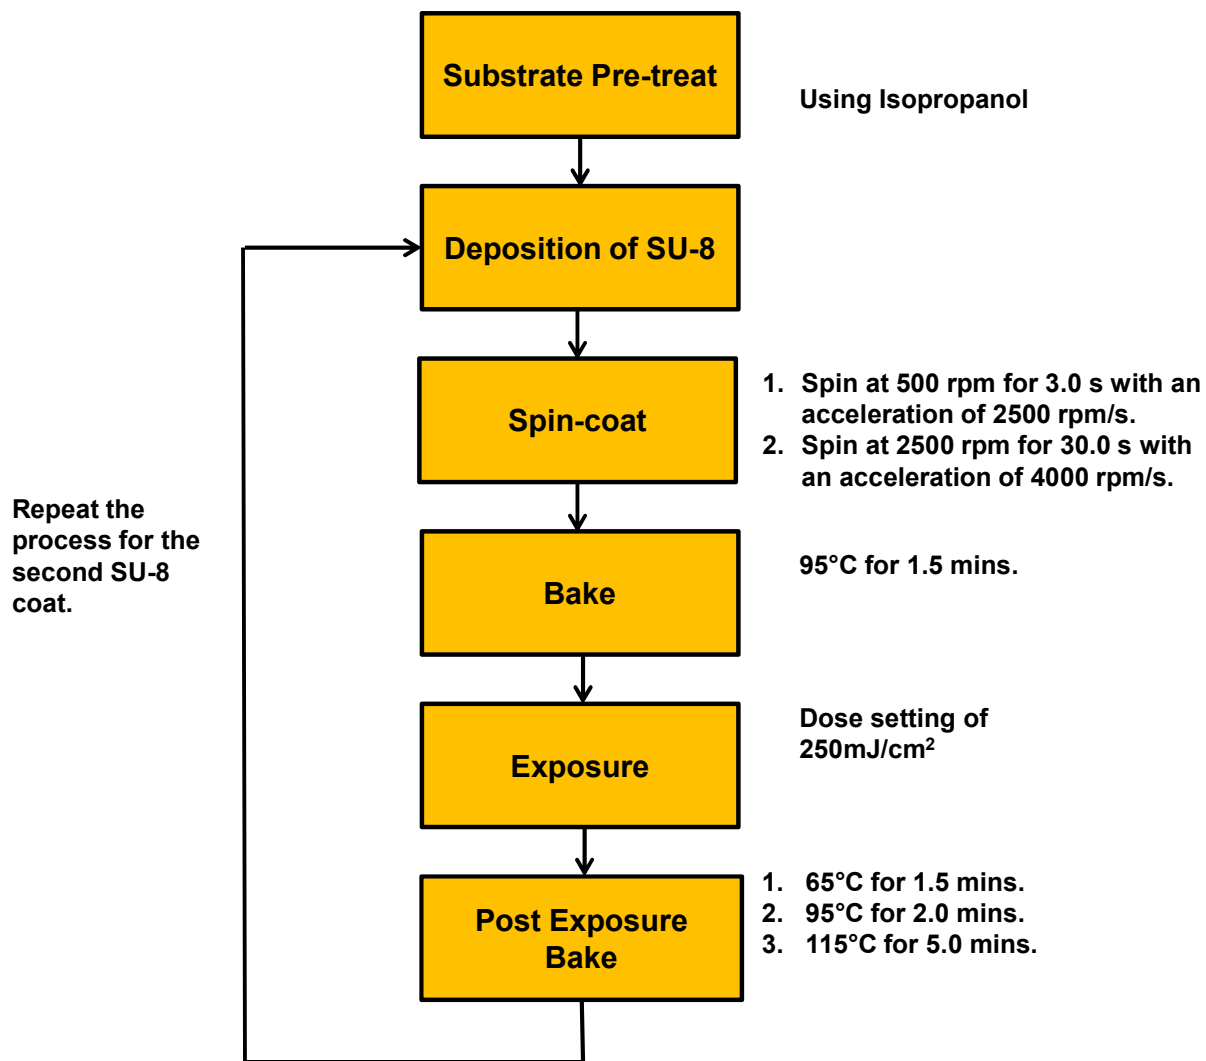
Substrate Pre-treat

Using Isopropanol

Deposition of SU-8

Spin-coat

1. Spin at 500 rpm for 3.0 s with an acceleration of 2500 rpm/s.
2. Spin at 2500 rpm for 30.0 s with an acceleration of 4000 rpm/s.

Repeat the process for the second SU-8 coat.

Bake

95°C for 1.5 mins.

Exposure

Dose setting of 250mJ/cm$^2$

Post Exposure Bake

1. 65°C for 1.5 mins.
2. 95°C for 2.0 mins.
3. 115°C for 5.0 mins.